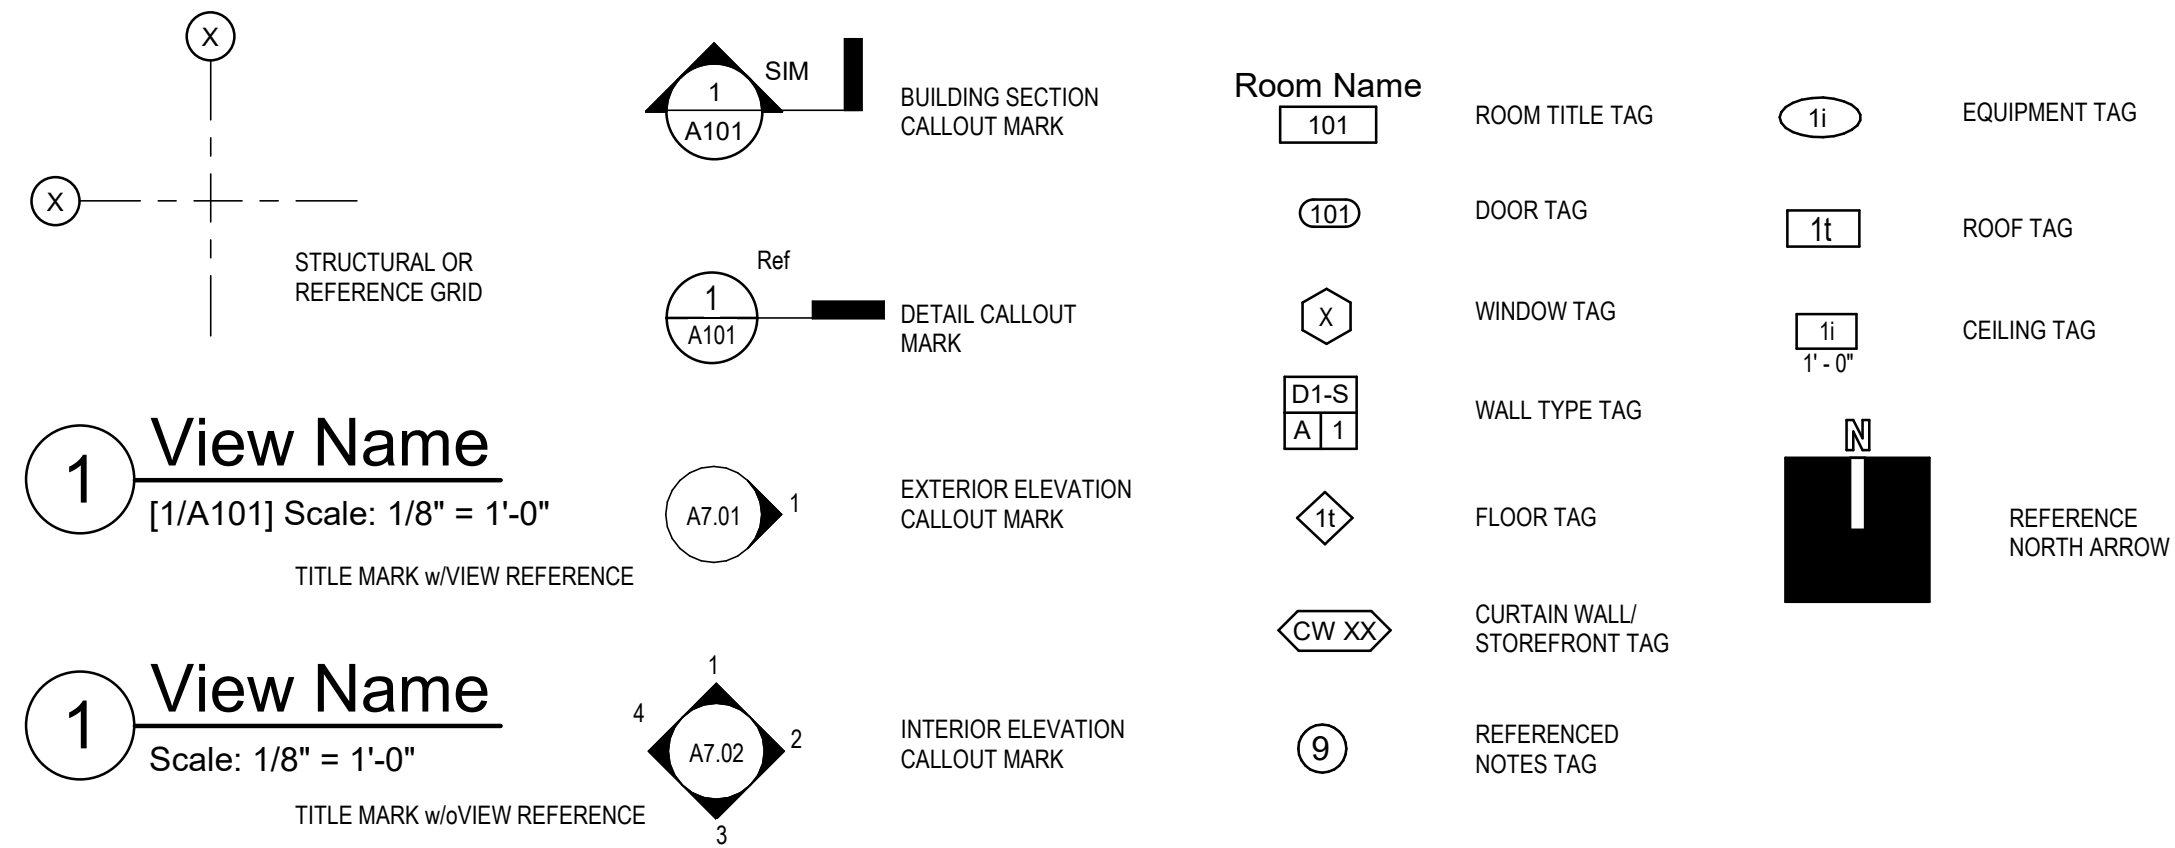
X

X

STRUCTURAL OR REFERENCE GRID

1
View Name
[1/A101] Scale: 1/8" = 1'-0"

TITLE MARK w/VIEW REFERENCE

1
View Name
Scale: 1/8" = 1'-0"

TITLE MARK w/oVIEW REFERENCE

SIM
1
A101

BUILDING SECTION CALLOUT MARK

Ref
1
A101

DETAIL CALLOUT MARK

A7.01
1

EXTERIOR ELEVATION CALLOUT MARK

1
4
A7.02
2
3

INTERIOR ELEVATION CALLOUT MARK

Room Name
101

ROOM TITLE TAG

101

DOOR TAG

X

WINDOW TAG

| D1-S | |
|---|---|
| A | 1 |

WALL TYPE TAG

1t

FLOOR TAG

CW XX

CURTAIN WALL/ STOREFRONT TAG

9

REFERENCED NOTES TAG

1i

EQUIPMENT TAG

1t

ROOF TAG

1i
1' - 0"

CEILING TAG

N

REFERENCE NORTH ARROW